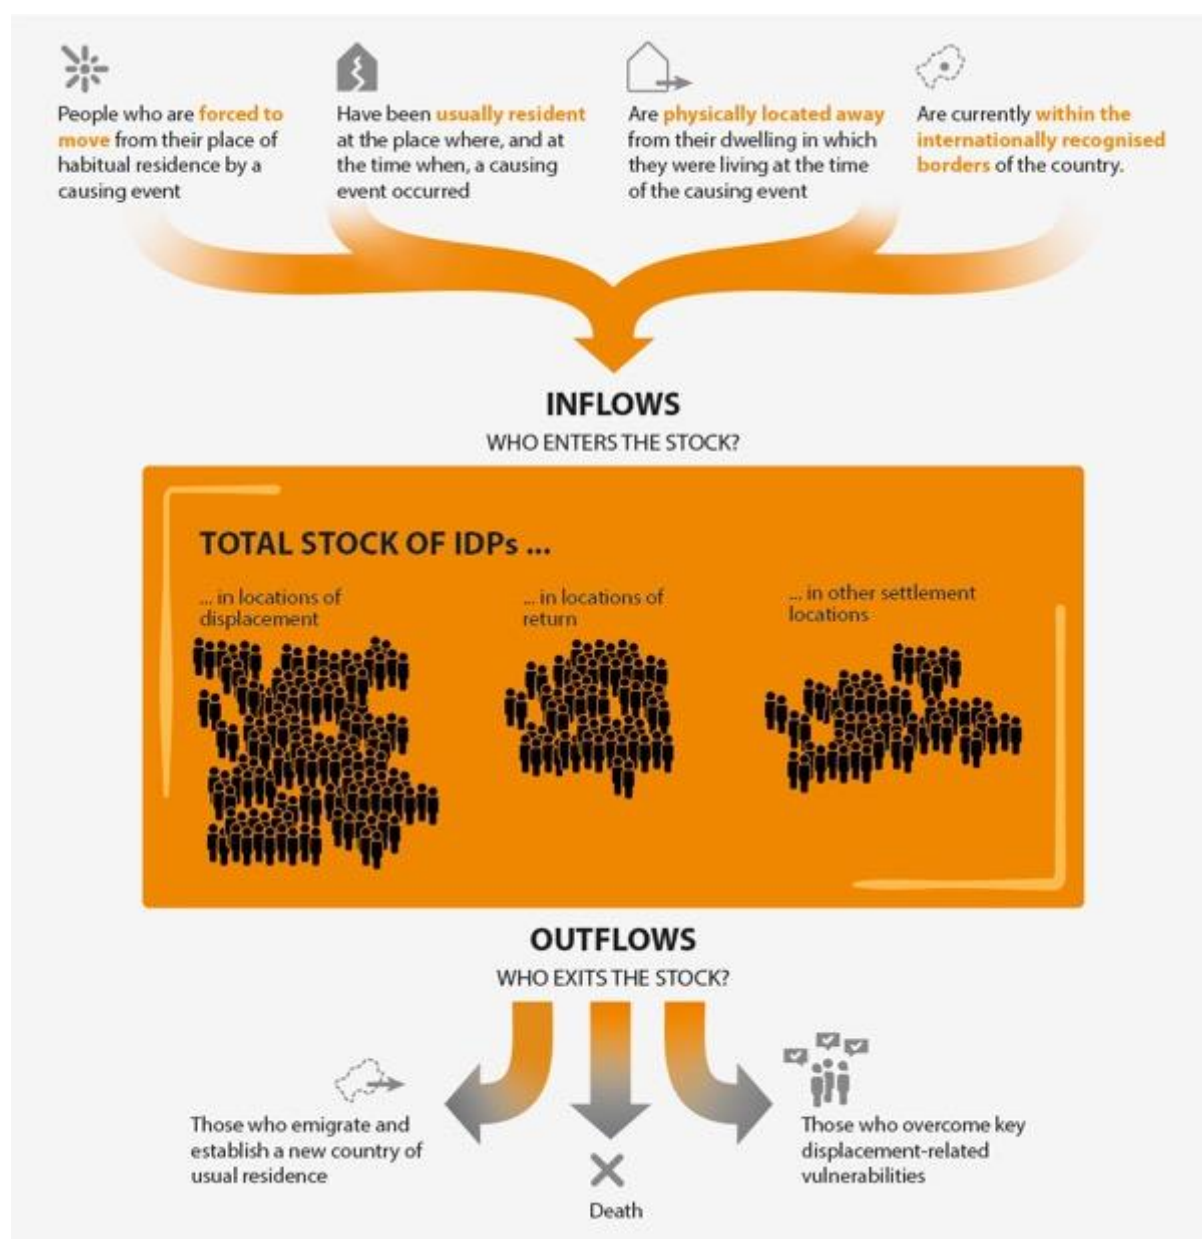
People who are forced to move from their place of habitual residence by a causing event

Have been usually resident at the place where, and at the time when, a causing event occurred

Are physically located away from their dwelling in which they were living at the time of the causing event

Are currently within the internationally recognised borders of the country.

INFLOWS

WHO ENTERS THE STOCK?

TOTAL STOCK OF IDPs ...

... in locations of displacement

... in locations of return

... in other settlement locations

OUTFLOWS

WHO EXITS THE STOCK?

Those who emigrate and establish a new country of usual residence

Death

Those who overcome key displacement-related vulnerabilities